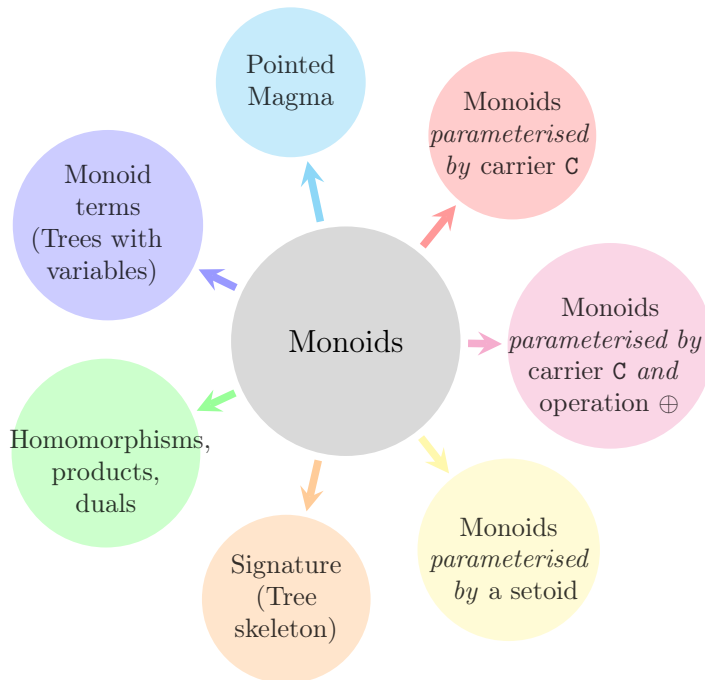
Pointed Magma

Monoids *parameterised by* carrier C

Monoid terms (Trees with variables)

Monoids

Monoids *parameterised by* carrier C *and* operation $\oplus$

Homomorphisms, products, duals

Signature (Tree skeleton)

Monoids *parameterised by* a setoid